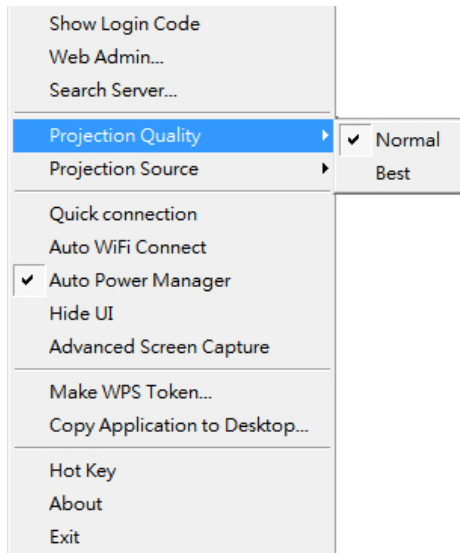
Show Login Code
Web Admin...
Search Server...

Projection Quality
Normal
Best
Projection Source

Quick connection
Auto WiFi Connect
Auto Power Manager
Hide UI
Advanced Screen Capture

Make WPS Token...
Copy Application to Desktop...

Hot Key
About
Exit